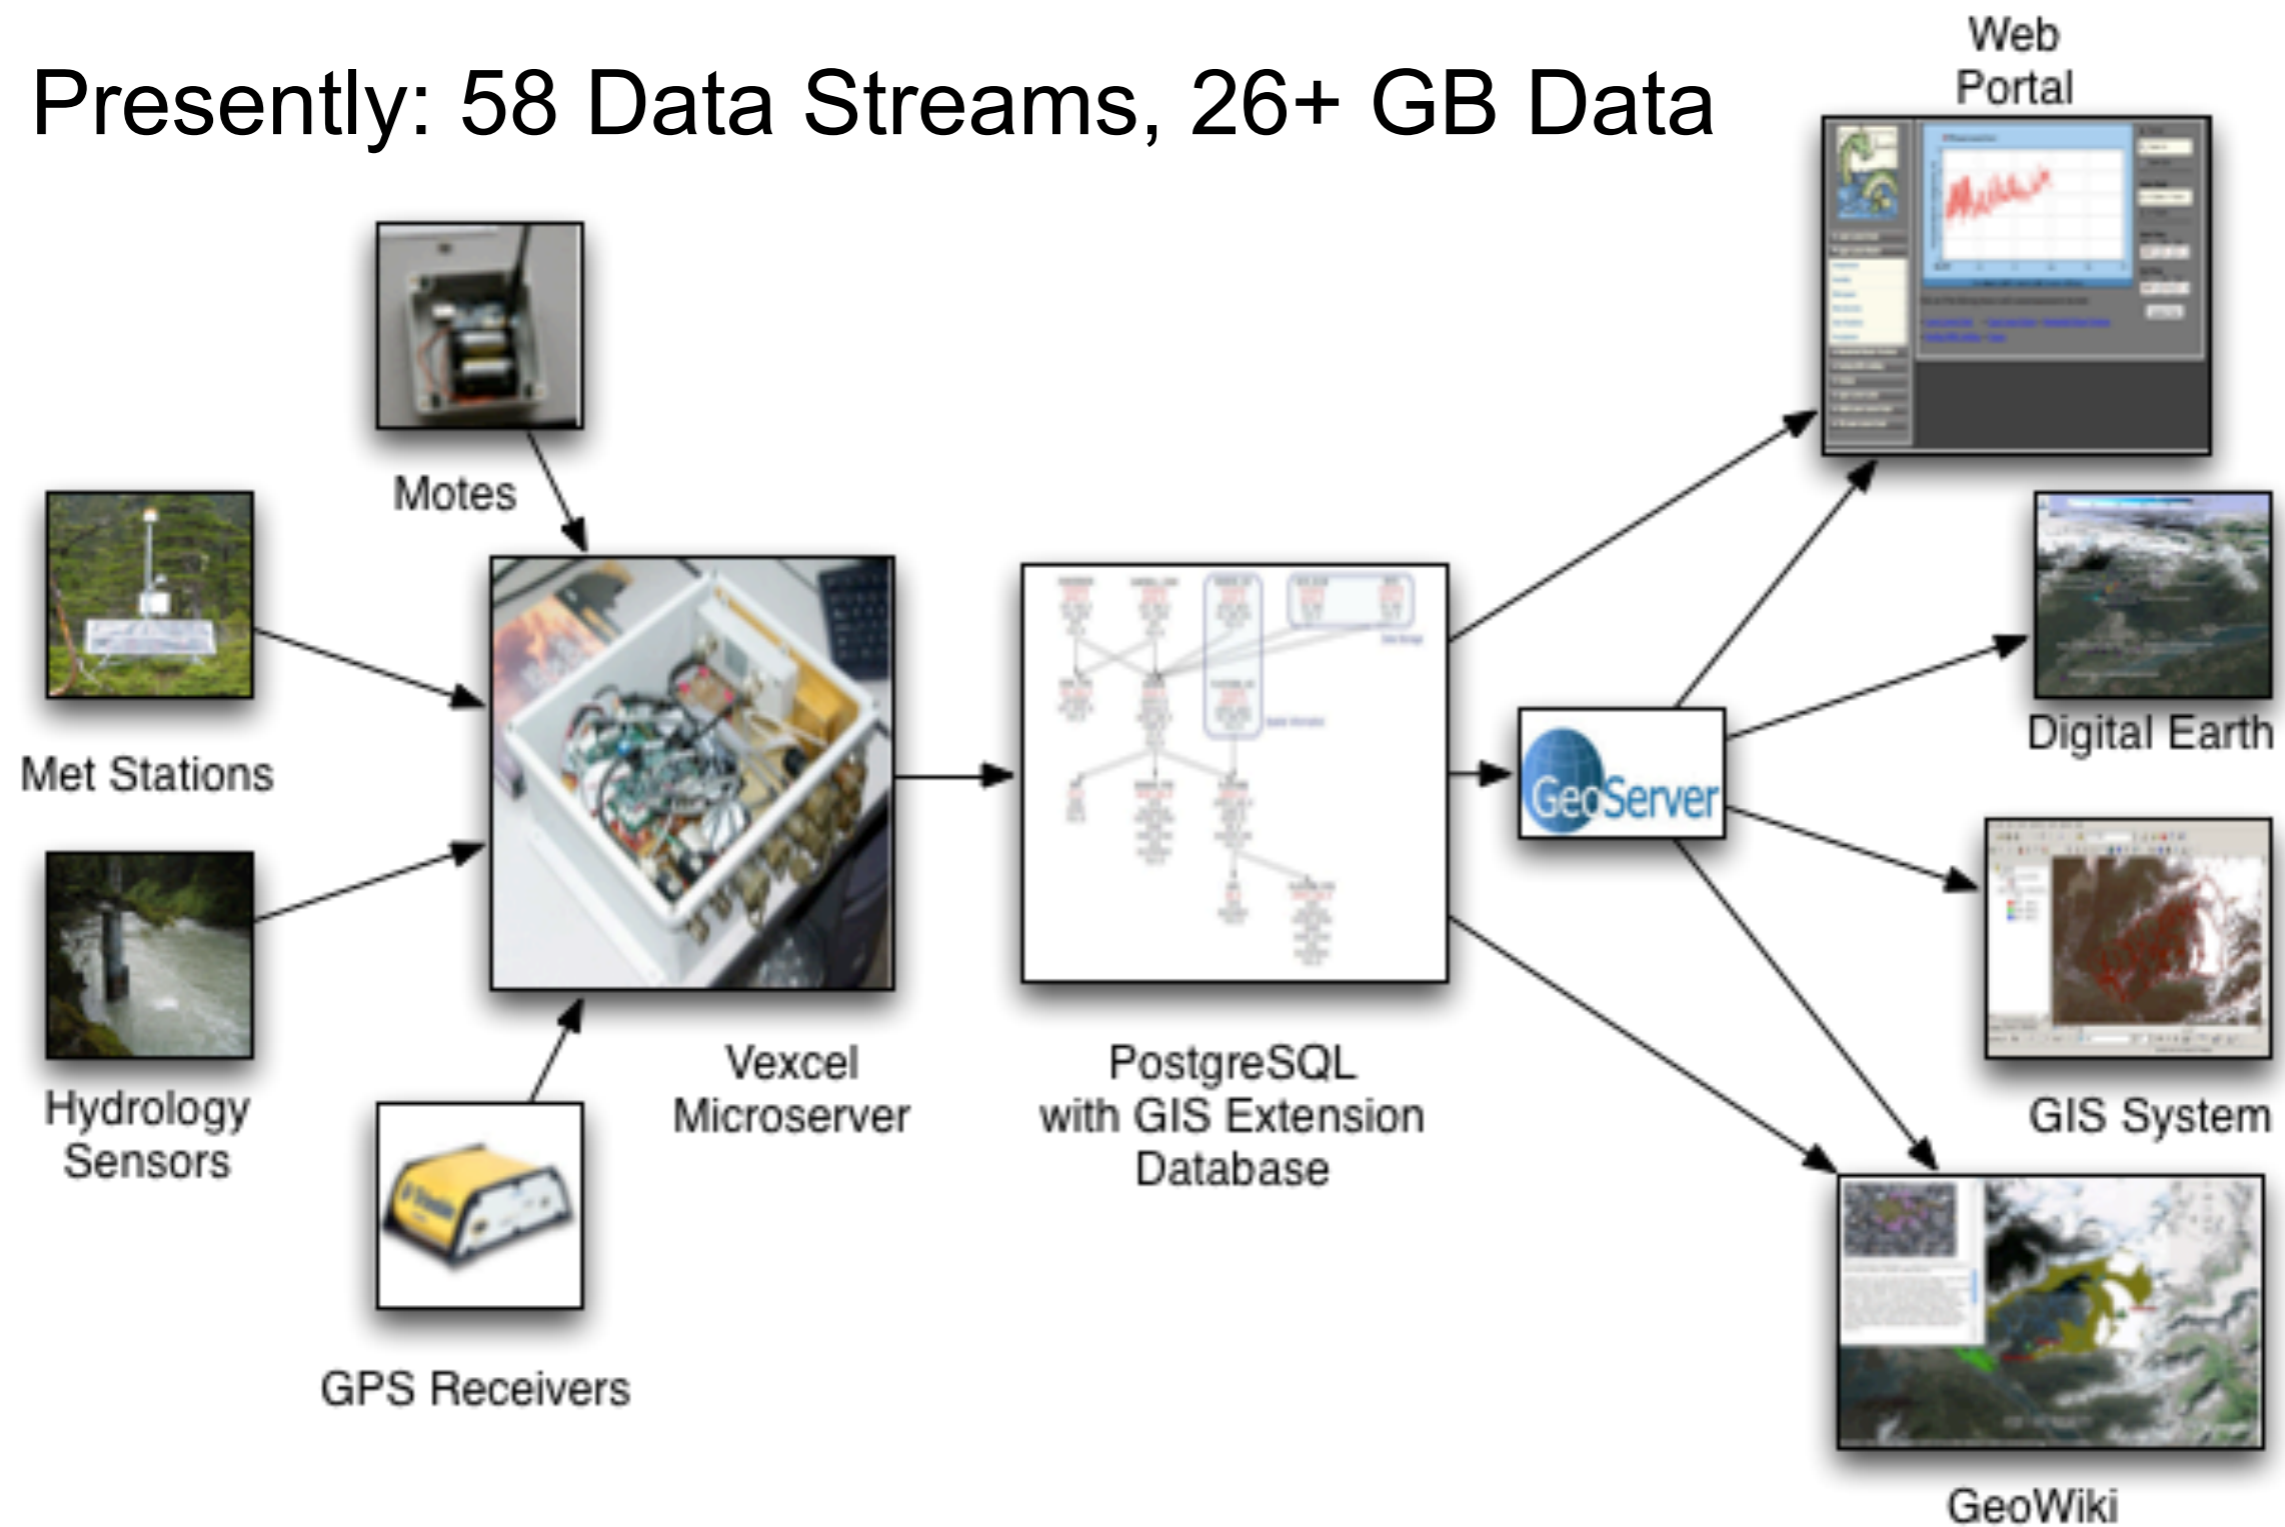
Presently: 58 Data Streams, 26+ GB Data

Web Portal

Motes

Met Stations

Hydrology Sensors

GPS Receivers

Vexcel Microserver

PostgreSQL with GIS Extension Database

GeoServer

Digital Earth

GIS System

GeoWiki